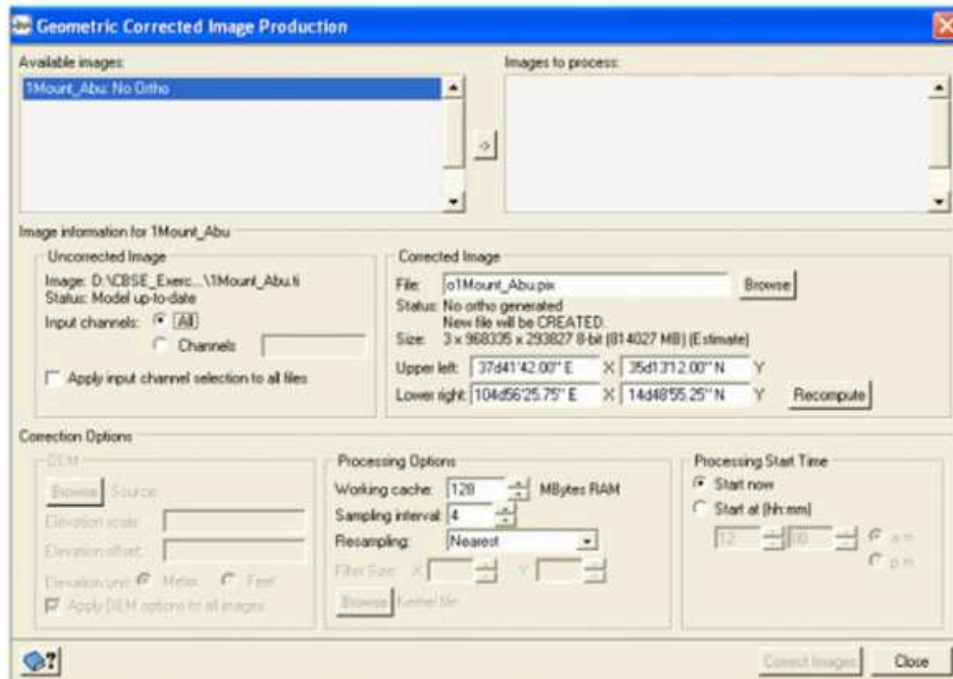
Geometric Corrected Image Production

Available images:

1Mount_Abu: No Ortho

Images to process:

Image information for 1Mount_Abu

Uncorrected Image

Image: D:\CBSE_Exerc...\1Mount_Abu.ti
Status: Model up-to-date

Input channels: All
Channels

Apply input channel selection to all files

Corrected Image

File: o1Mount_Abu.pix
Browse

Status: No ortho generated
New file will be CREATED.

Size: 3 x 968335 x 293827 8-bit (814027 MB) (Estimate)

Upper left: 37d41'42.00" E X 35d13'12.00" N Y

Lower right: 104d56'25.75" E X 14d48'55.25" N Y

Recompute

Correction Options

DEM

Browse Source:

Elevation scale:

Elevation offset:

Elevation unit: Meter Feet

Apply DEM options to all images

Processing Options

Working cache: 128 MBytes RAM

Sampling interval: 4

Resampling: Nearest

Filter Size: X Y

Browse Kernel file

Processing Start Time

Start now

Start at (hh:mm)

12 00 a.m p.m

Correct Images

Close